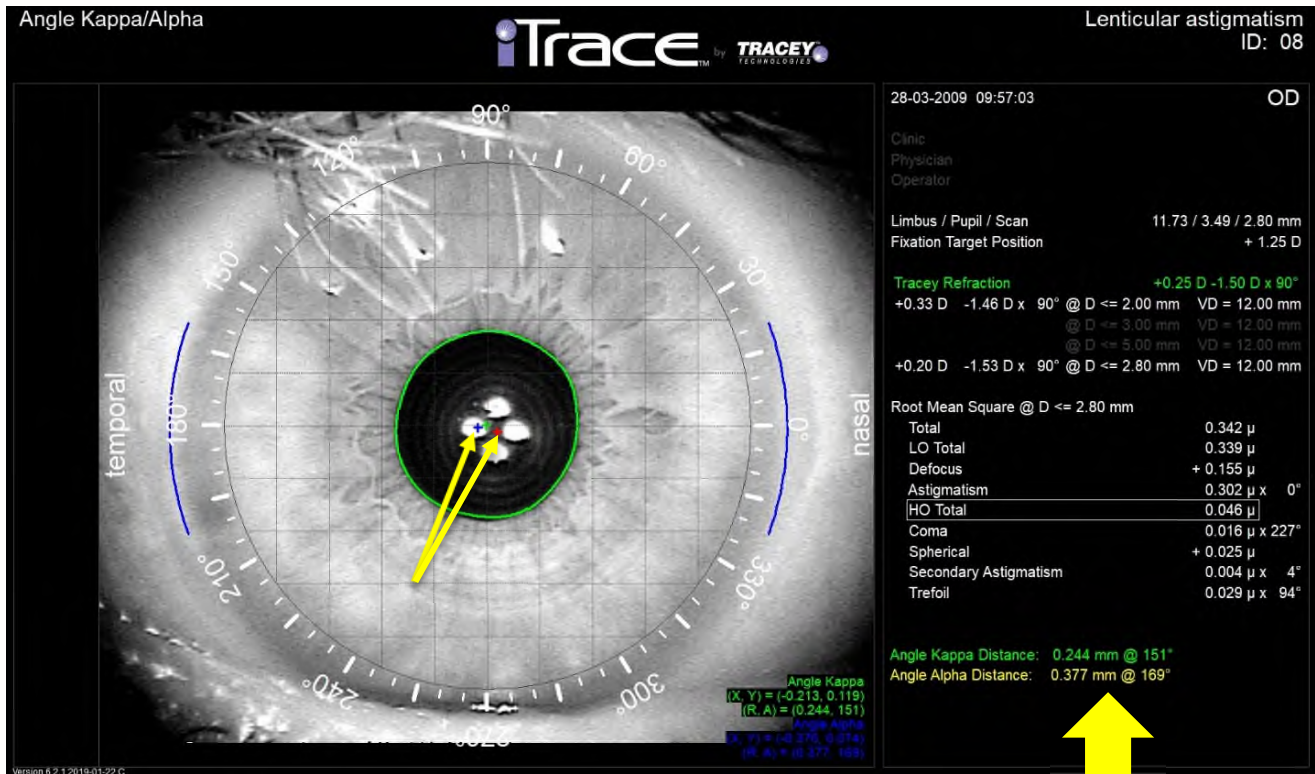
Angle Kappa/Alpha

iTrace by TRACEY TECHNOLOGIES

Lenticular astigmatism
ID: 08

90°
60°
120°
30°
150°
180°
0°
210°
330°
240°
300°
270°

temporal
nasal

Angle Kappa
(X, Y) = (-0.213, 0.119)
(R, A) = (0.244, 151)
Angle Alpha
(X, Y) = (-0.370, 0.074)
(R, A) = (0.377, 169)

Version 6.2.1 2019-01-22 C

28-03-2009 09:57:03
OD

Clinic
Physician
Operator

Limbus / Pupil / Scan 11.73 / 3.49 / 2.80 mm
Fixation Target Position + 1.25 D

Tracey Refraction +0.25 D -1.50 D x 90°
+0.33 D -1.46 D x 90° @ D <= 2.00 mm VD = 12.00 mm
@ D <= 3.00 mm VD = 12.00 mm
@ D <= 5.00 mm VD = 12.00 mm
+0.20 D -1.53 D x 90° @ D <= 2.80 mm VD = 12.00 mm

Root Mean Square @ D <= 2.80 mm

| | |
|---|---|
| Total | 0.342 µ |
| LO Total | 0.339 µ |
| Defocus | + 0.155 µ |
| Astigmatism | 0.302 µ x 0° |
| HO Total | 0.046 µ |
| Coma | 0.016 µ x 227° |
| Spherical | + 0.025 µ |
| Secondary Astigmatism | 0.004 µ x 4° |
| Trefoil | 0.029 µ x 94° |

Angle Kappa Distance: 0.244 mm @ 151°
Angle Alpha Distance: 0.377 mm @ 169°